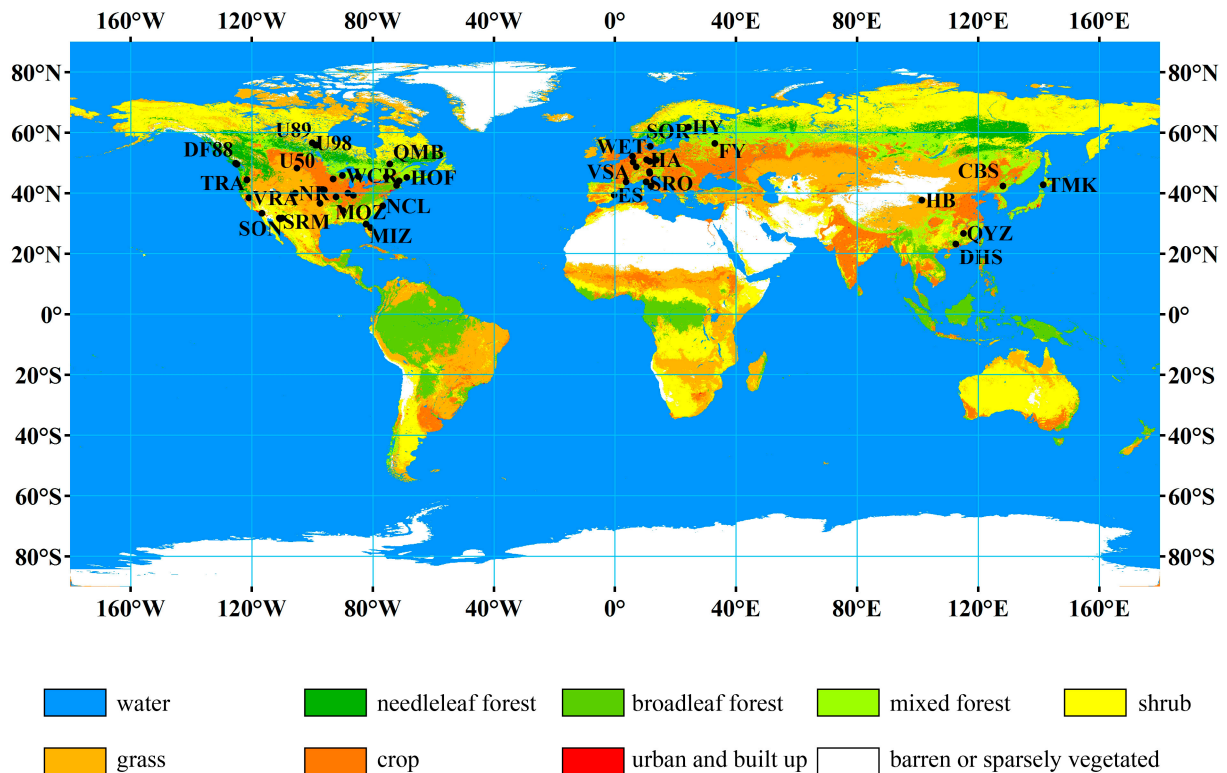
160°W 120°W 80°W 40°W 0° 40°E 80°E 120°E 160°E

80°N
60°N
40°N
20°N
0°
20°S
40°S
60°S
80°S

80°N
60°N
40°N
20°N
0°
20°S
40°S
60°S
80°S

U89
U98
DF88
U50
QMB
TRA
WCR
HOF
NR
VRA
MOZ
NCL
SON
SRM
MIZ
SOR
HY
WET
FY
HA
VSA
SRO
ES
CBS
TMK
HB
QYZ
DHS

160°W 120°W 80°W 40°W 0° 40°E 80°E 120°E 160°E

water
needleleaf forest
broadleaf forest
mixed forest
shrub
grass
crop
urban and built up
barren or sparsely vegetated